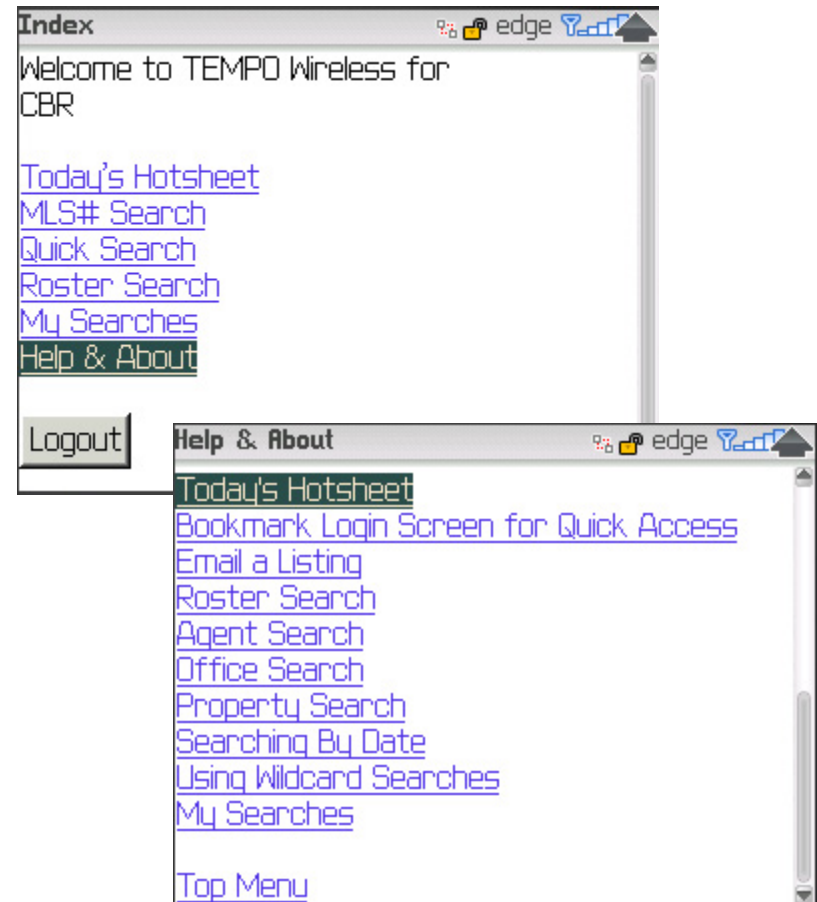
Index

edge

Welcome to TEMPO Wireless for CBR

Today's Hotsheet
MLS# Search
Quick Search
Roster Search
My Searches
Help & About

Logout

Help & About

edge

Today's Hotsheet
Bookmark Login Screen for Quick Access
Email a Listing
Roster Search
Agent Search
Office Search
Property Search
Searching By Date
Using Wildcard Searches
My Searches

Top Menu